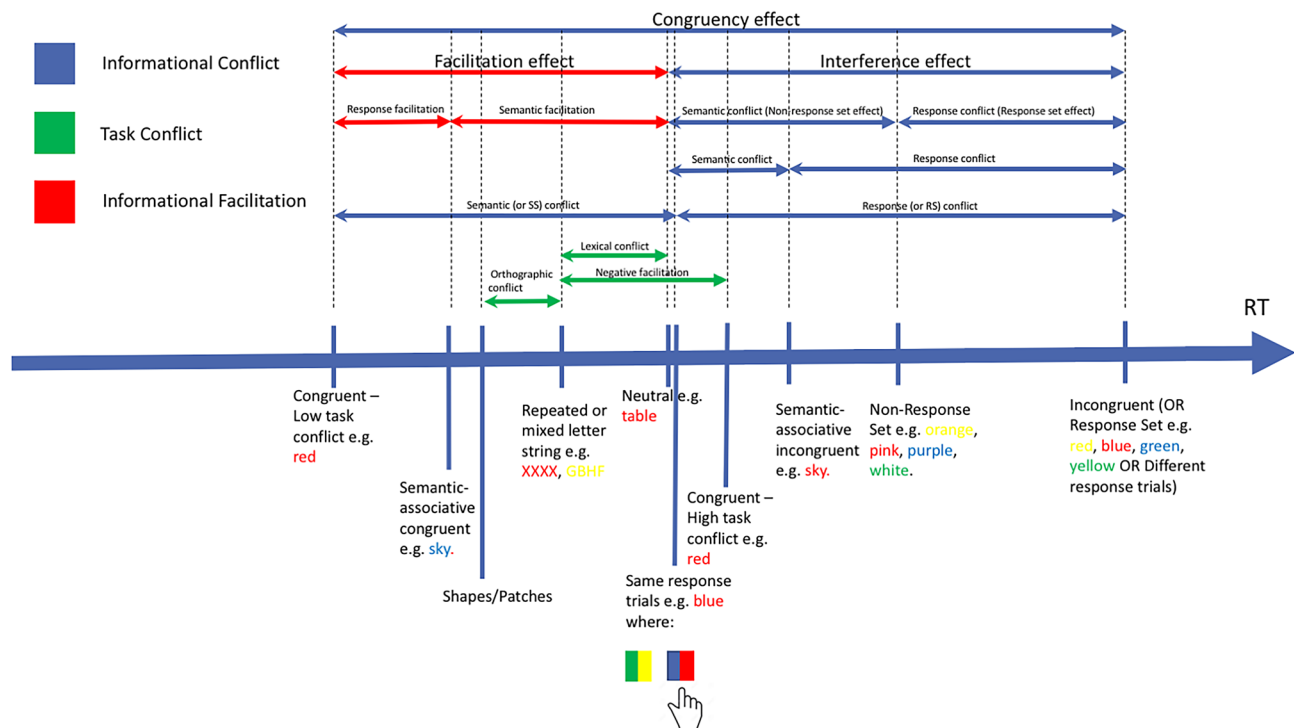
Informational Conflict

Task Conflict

Informational Facilitation

Congruency effect

Facilitation effect

Interference effect

Response facilitation

Semantic facilitation

Semantic conflict (Non-response set effect)

Response conflict (Response set effect)

Semantic conflict

Response conflict

Semantic (or SS) conflict

Response (or RS) conflict

Lexical conflict

Orthographic conflict

Negative facilitation

RT

Congruent – Low task conflict e.g. red

Semantic-associative congruent e.g. sky.

Shapes/Patches

Repeated or mixed letter string e.g. XXXX, GBHF

Neutral e.g. table

Same response trials e.g. blue where:

Congruent – High task conflict e.g. red

Semantic-associative incongruent e.g. sky.

Non-Response Set e.g. orange, pink, purple, white.

Incongruent (OR Response Set e.g. red, blue, green, yellow OR Different response trials)